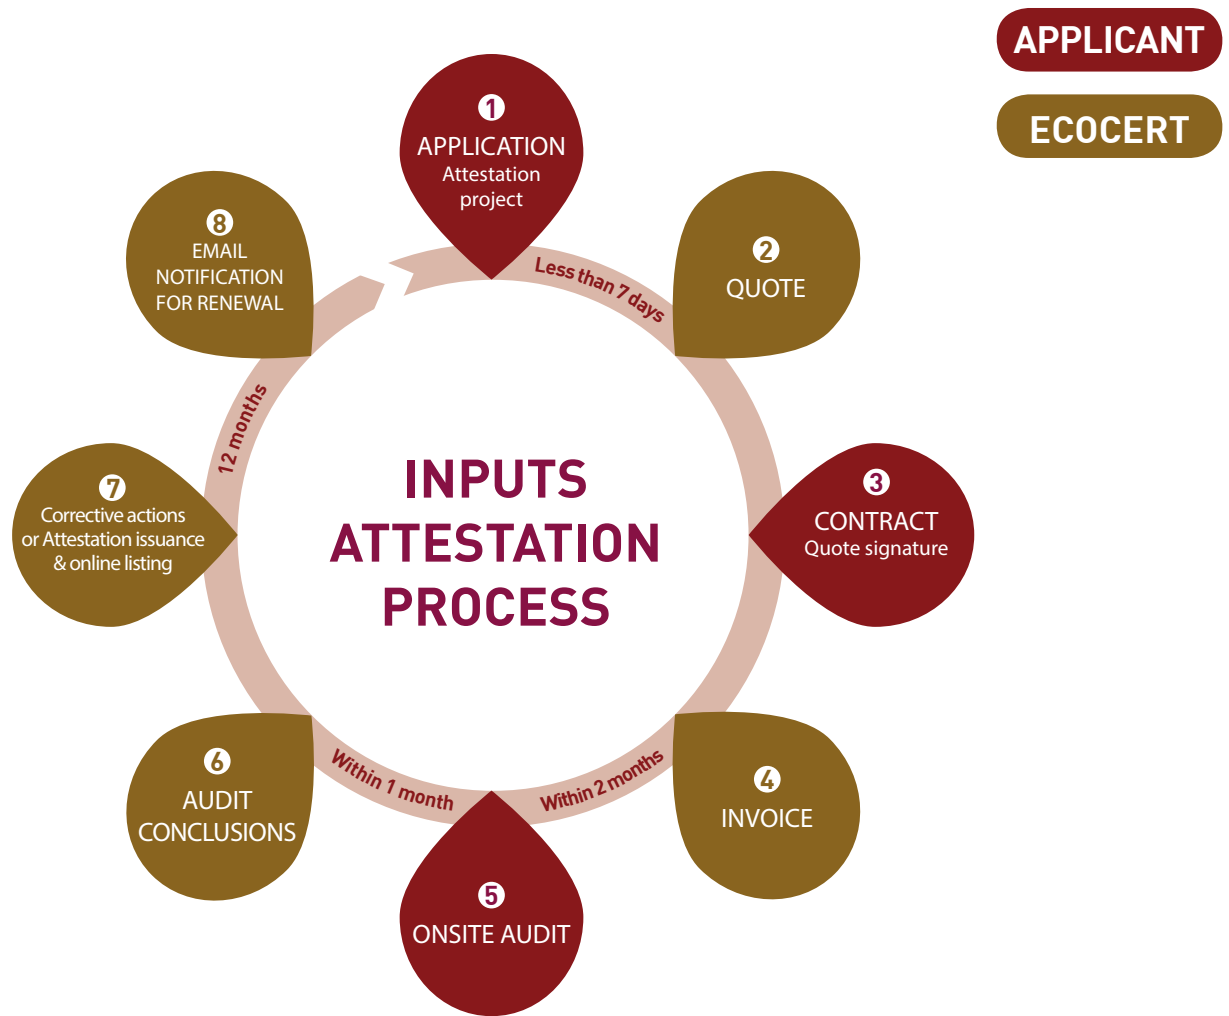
APPLICANT

ECOCERT

INPUTS ATTESTATION PROCESS

1
APPLICATION
Attestation project

Less than 7 days

2
QUOTE

3
CONTRACT
Quote signature

Within 2 months

4
INVOICE

5
ONSITE AUDIT

Within 1 month

6
AUDIT CONCLUSIONS

7
Corrective actions or Attestation issuance & online listing

12 months

8
EMAIL NOTIFICATION FOR RENEWAL